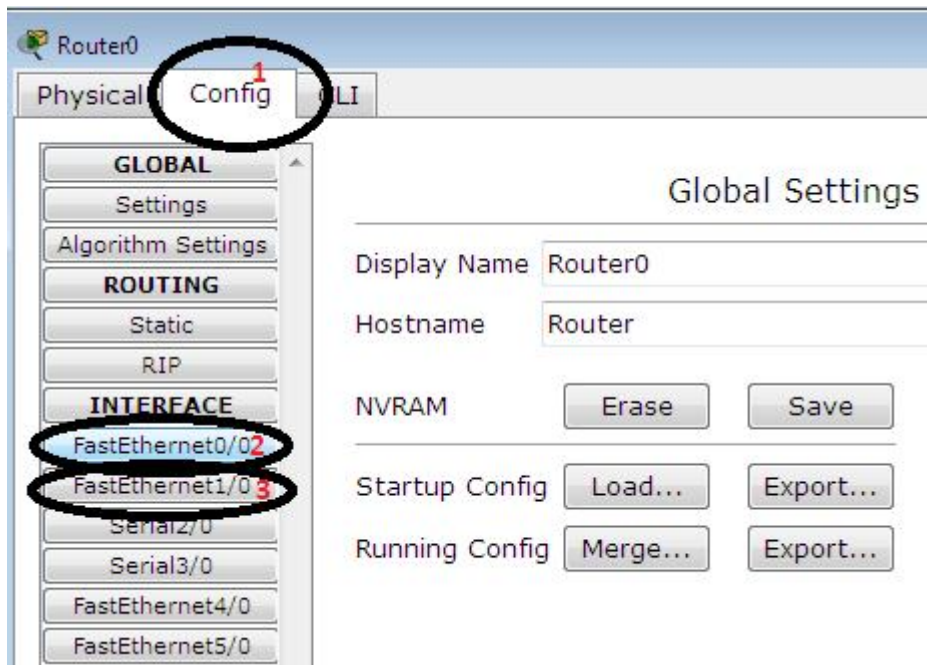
Router0

Physical Config 1 CLI

GLOBAL
Settings
Algorithm Settings
ROUTING
Static
RIP
INTERFACE
FastEthernet0/0 2
FastEthernet1/0 3
Serial2/0
Serial3/0
FastEthernet4/0
FastEthernet5/0

Global Settings

Display Name Router0

Hostname Router

NVRAM Erase Save

Startup Config Load... Export...

Running Config Merge... Export...